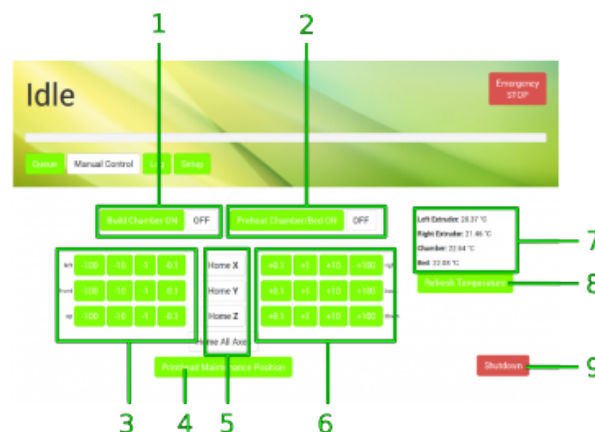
1

2

Idle

Emergency STOP

Queue Manual Control Log Setup

Build Chamber ON OFF

Preheat Chamber/Bed ON OFF

Left Extruder: 28.37 °C
Right Extruder: 21.46 °C
Chamber: 22.64 °C
Bed: 22.88 °C

7

Refresh Temperature

8

Left -100 -10 -1 -0.1
Front -100 -10 -1 -0.1
Up -100 -10 -1 -0.1

Home X
Home Y
Home Z
Home All Axis

+0.1 +1 +10 +100 Right
+0.1 +1 +10 +100 Back
+0.1 +1 +10 +100 Down

Preheat Maintenance Position

Shutdown

9

3 4 5 6